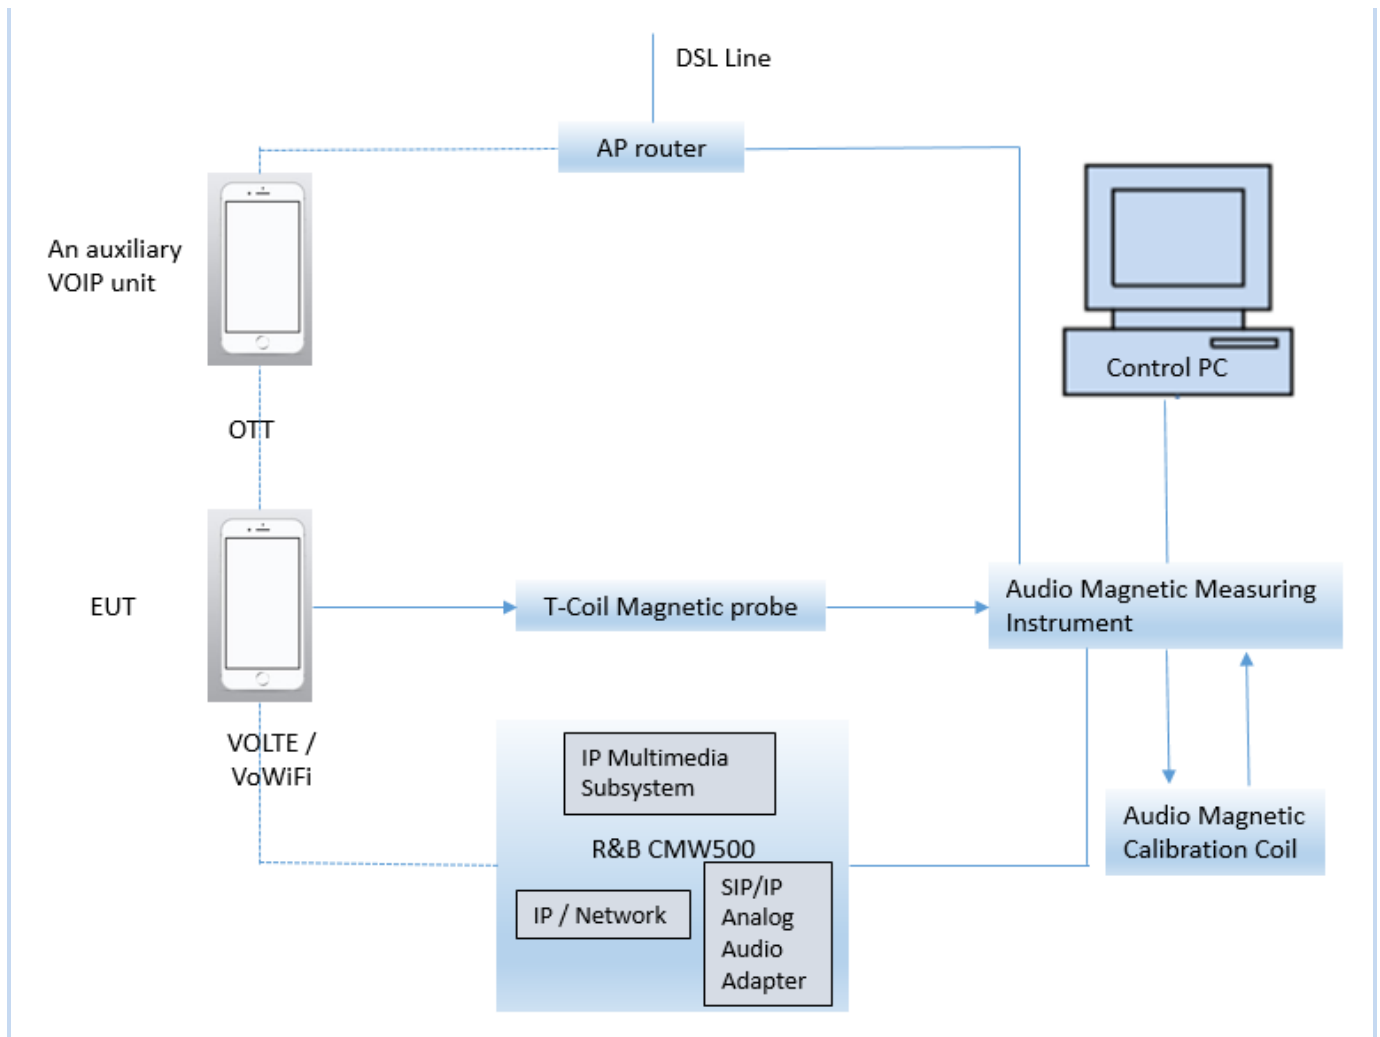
DSL Line

AP router

An auxiliary VOIP unit

Control PC

OTT

EUT

T-Coil Magnetic probe

Audio Magnetic Measuring Instrument

VOLTE / VoWiFi

IP Multimedia Subsystem

R&B CMW500

IP / Network

SIP/IP Analog Audio Adapter

Audio Magnetic Calibration Coil